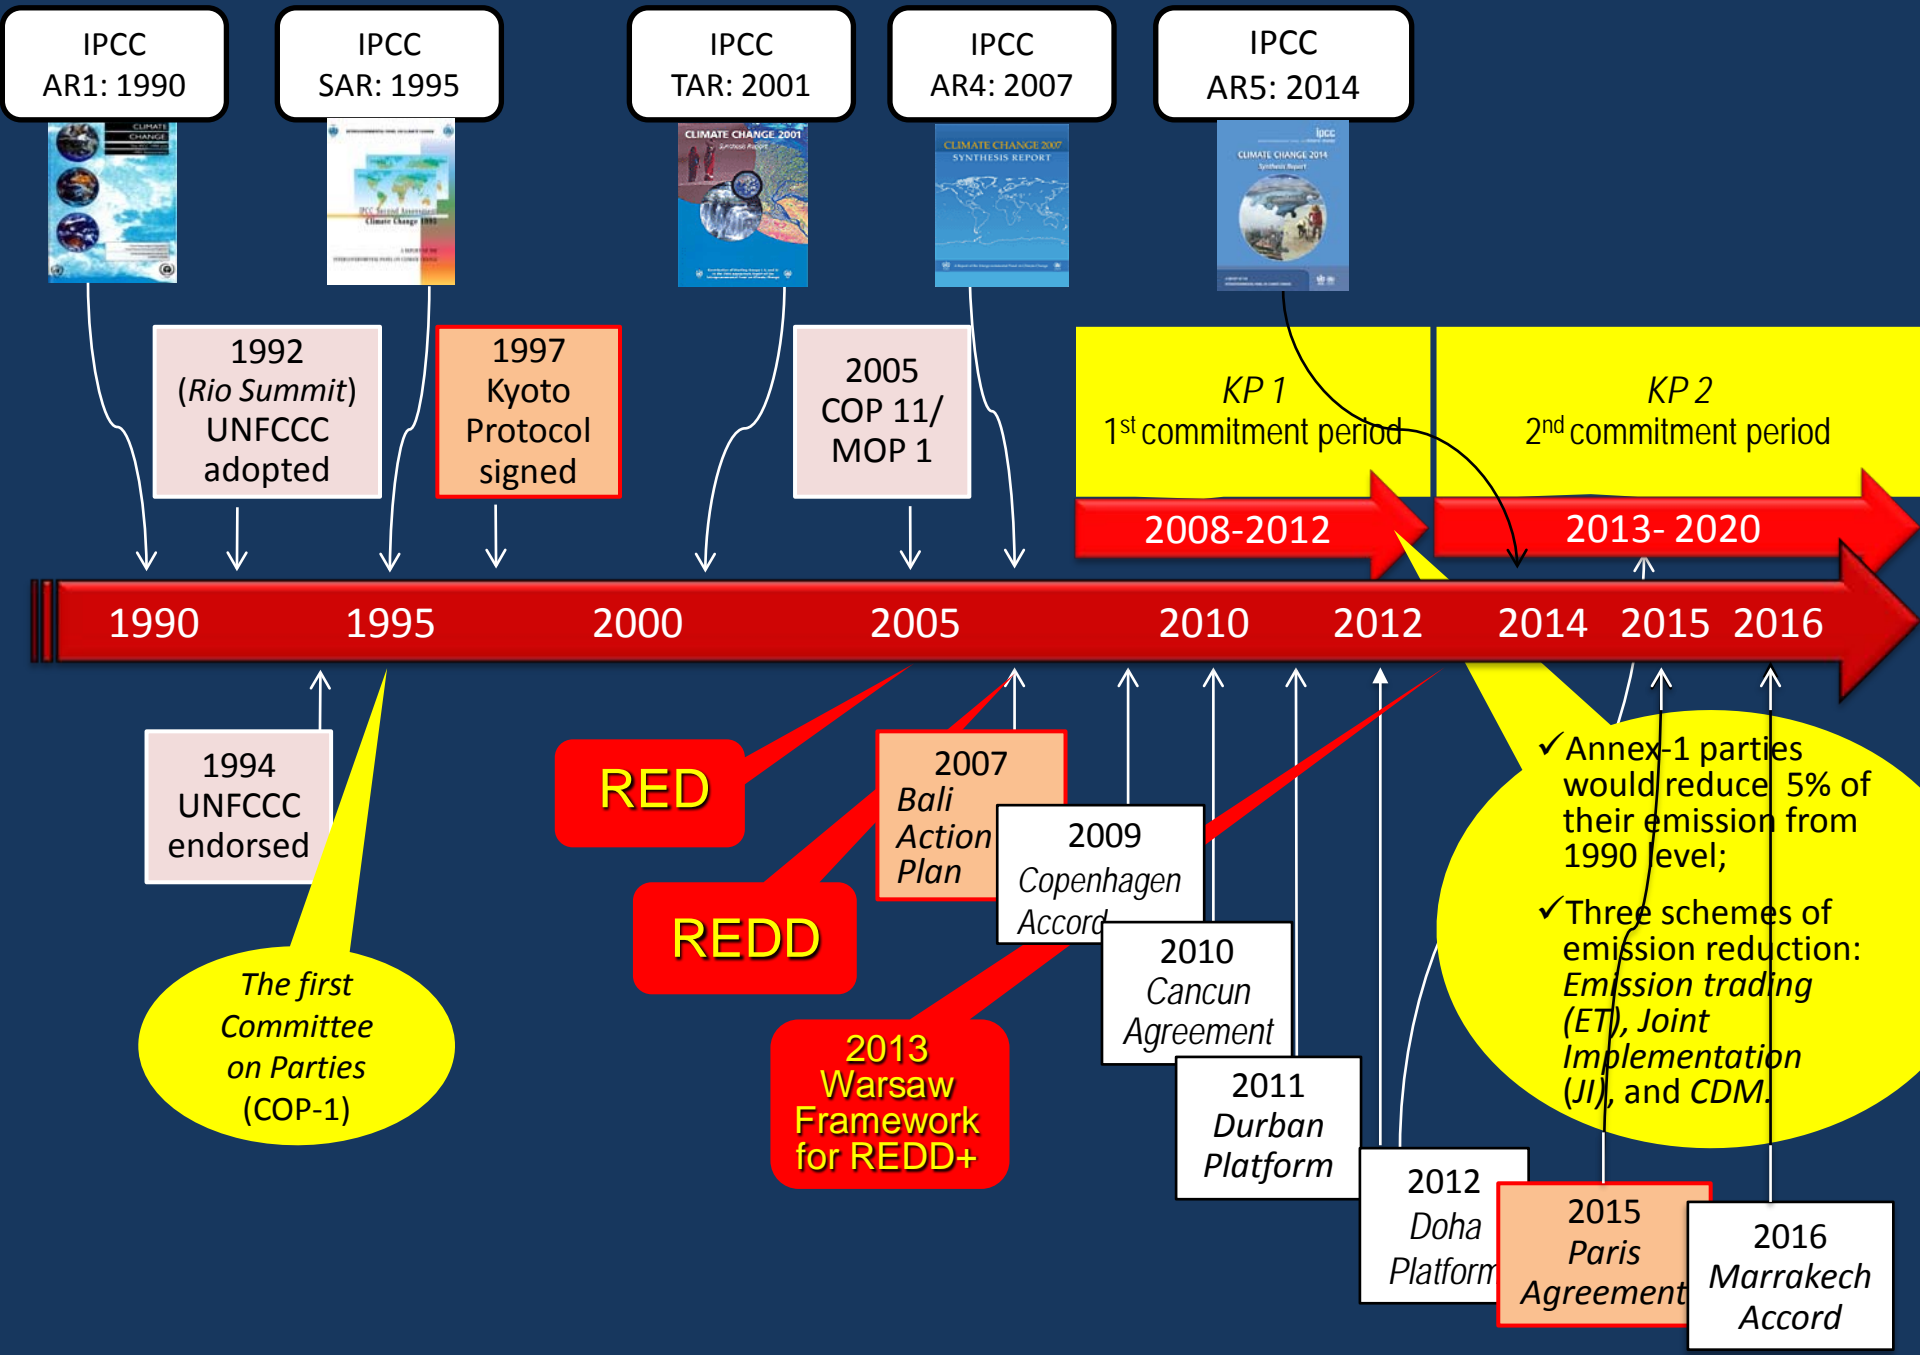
IPCC AR1: 1990

IPCC SAR: 1995

IPCC TAR: 2001

IPCC AR4: 2007

IPCC AR5: 2014

CLIMATE CHANGE

CLIMATE CHANGE 2001

CLIMATE CHANGE 2007 SYNTHESIS REPORT

CLIMATE CHANGE 2014

1992 (*Rio Summit*) UNFCCC adopted

1997 Kyoto Protocol signed

2005 COP 11/ MOP 1

*KP 1* 1$^{st}$ commitment period

2008-2012

*KP 2* 2$^{nd}$ commitment period

2013- 2020

1990 1995 2000 2005 2010 2012 2014 2015 2016

1994 UNFCCC endorsed

*The first Committee on Parties* (COP-1)

RED

REDD

2007 *Bali Action Plan*

2009 *Copenhagen Accord*

2010 *Cancun Agreement*

2011 *Durban Platform*

2012 *Doha Platform*

2013 Warsaw Framework for REDD+

2015 *Paris Agreement*

2016 *Marrakech Accord*

✓Annex-1 parties would reduce 5% of their emission from 1990 level;

✓Three schemes of emission reduction: *Emission trading (ET), Joint Implementation (JI)*, and *CDM*.